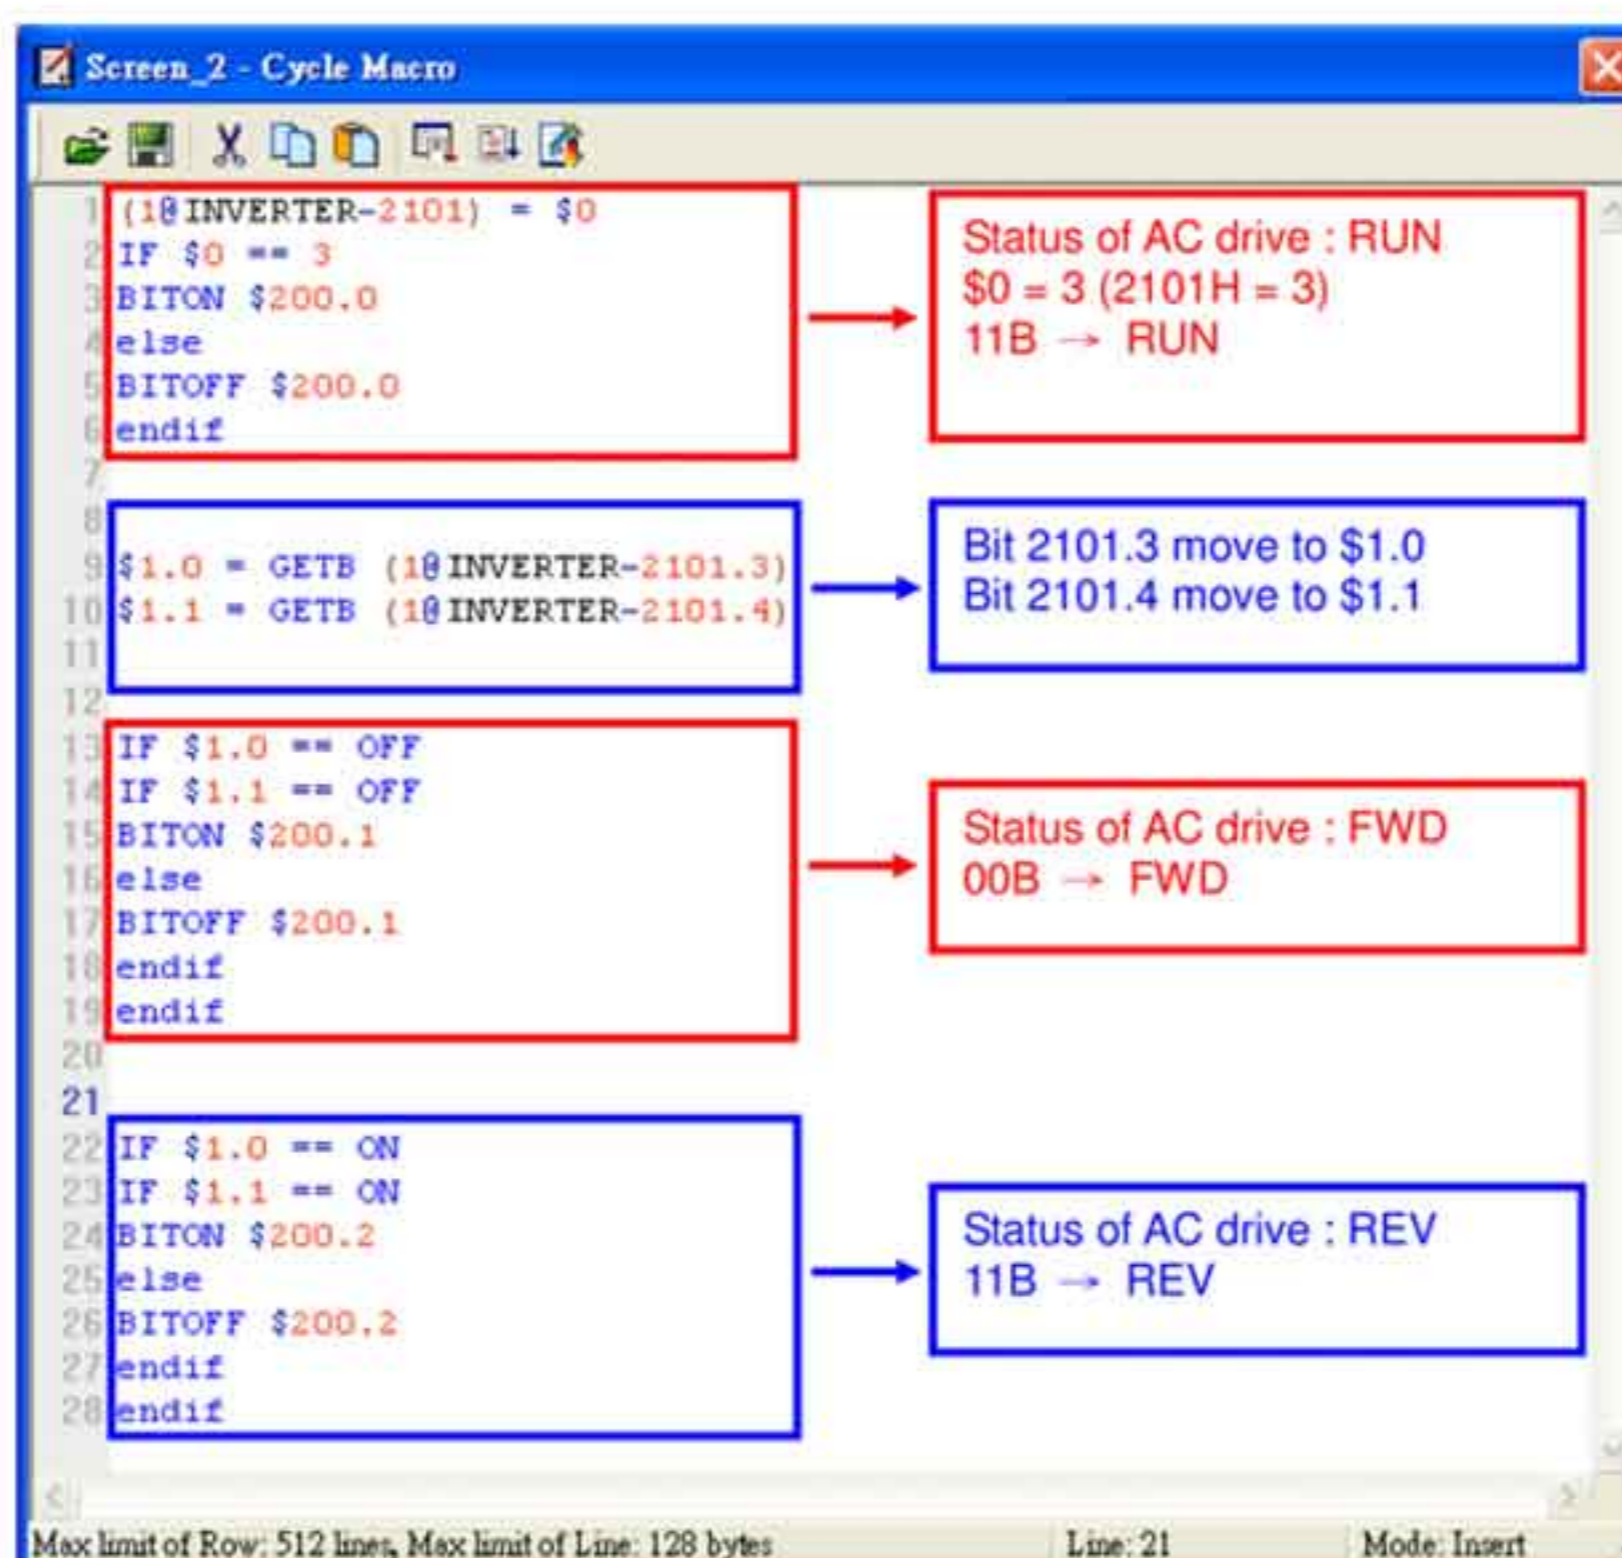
Screen_2 - Cycle Macro

1 (1@INVERTER-2101) = $0
2 IF $0 == 3
3 BITON $200.0
4 else
5 BITOFF $200.0
6 endif
7
8
9 $1.0 = GETB (1@INVERTER-2101.3)
10 $1.1 = GETB (1@INVERTER-2101.4)
11
12
13 IF $1.0 == OFF
14 IF $1.1 == OFF
15 BITON $200.1
16 else
17 BITOFF $200.1
18 endif
19 endif
20
21
22 IF $1.0 == ON
23 IF $1.1 == ON
24 BITON $200.2
25 else
26 BITOFF $200.2
27 endif
28 endif

Status of AC drive : RUN
$0 = 3 (2101H = 3)
11B → RUN

Bit 2101.3 move to $1.0
Bit 2101.4 move to $1.1

Status of AC drive : FWD
00B → FWD

Status of AC drive : REV
11B → REV

Max limit of Row: 512 lines, Max limit of Line: 128 bytes
Line: 21
Mode: Insert